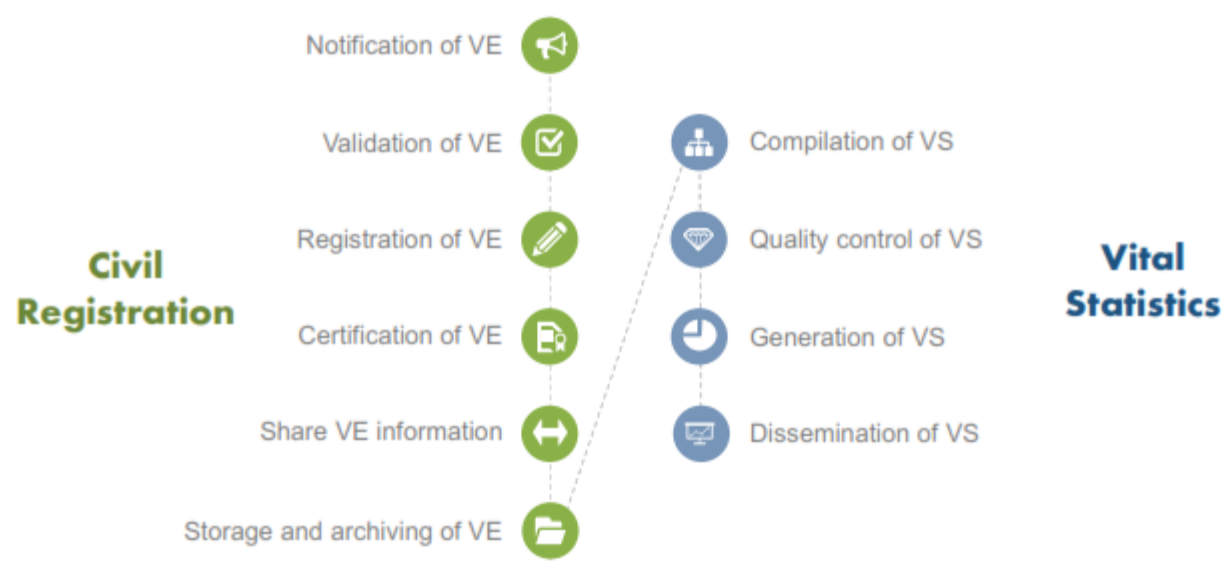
Civil Registration

Notification of VE

Validation of VE

Registration of VE

Certification of VE

Share VE information

Storage and archiving of VE

Compilation of VS

Quality control of VS

Generation of VS

Dissemination of VS

Vital Statistics